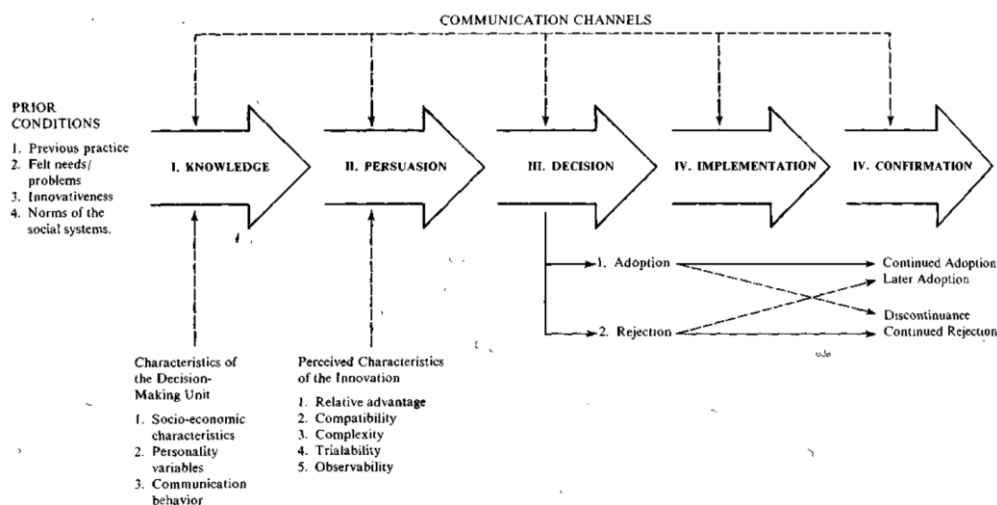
COMMUNICATION CHANNELS

PRIOR CONDITIONS
1. Previous practice
2. Felt needs/problems
3. Innovativeness
4. Norms of the social systems.

I. KNOWLEDGE

II. PERSUASION

III. DECISION

IV. IMPLEMENTATION

IV. CONFIRMATION

1. Adoption
2. Rejection

Continued Adoption
Later Adoption
Discontinuance
Continued Rejection

Characteristics of the Decision-Making Unit
1. Socio-economic characteristics
2. Personality variables
3. Communication behavior

Perceived Characteristics of the Innovation
1. Relative advantage
2. Compatibility
3. Complexity
4. Trialability
5. Observability